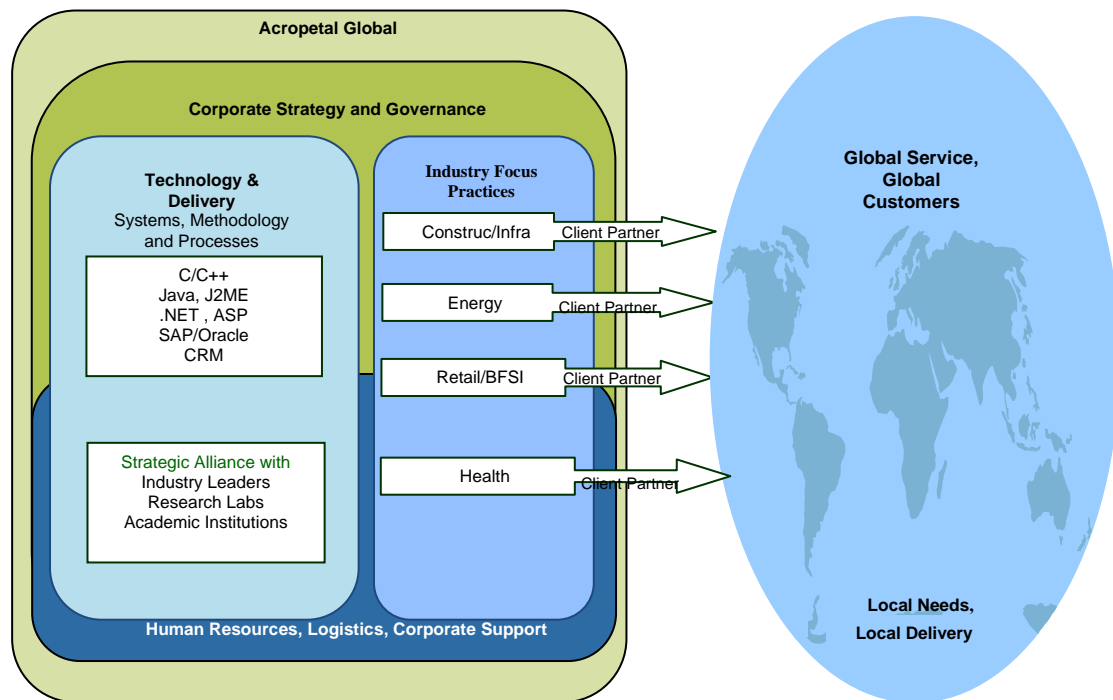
Acropetal Global

Corporate Strategy and Governance

Technology & Delivery
Systems, Methodology and Processes

C/C++
Java, J2ME
.NET , ASP
SAP/Oracle
CRM

Strategic Alliance with
Industry Leaders
Research Labs
Academic Institutions

Industry Focus Practices

Construc/Infra
Client Partner

Energy
Client Partner

Retail/BFSI
Client Partner

Health
Client Partner

Human Resources, Logistics, Corporate Support

Global Service,
Global
Customers

Local Needs,
Local Delivery